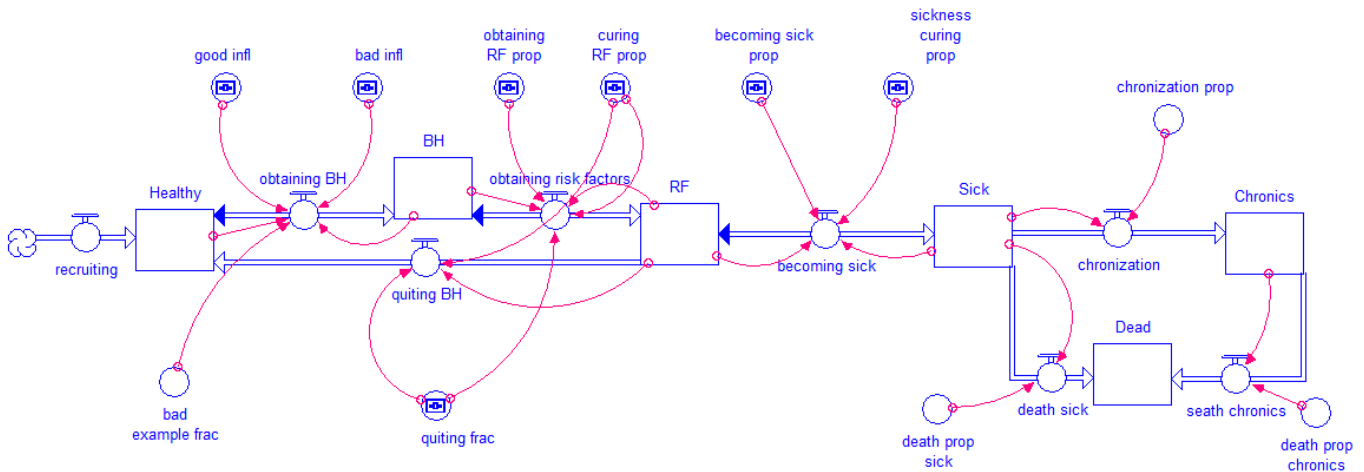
good infl
bad infl
obtaining RF prop
curing RF prop
becoming sick prop
sickness curing prop
chronization prop
BH
obtaining BH
obtaining risk factors
Healthy
RF
Sick
Chronics
recruiting
quiting BH
becoming sick
chronization
Dead
bad example frac
quiting frac
death sick
seath chronics
death prop sick
death prop chronics